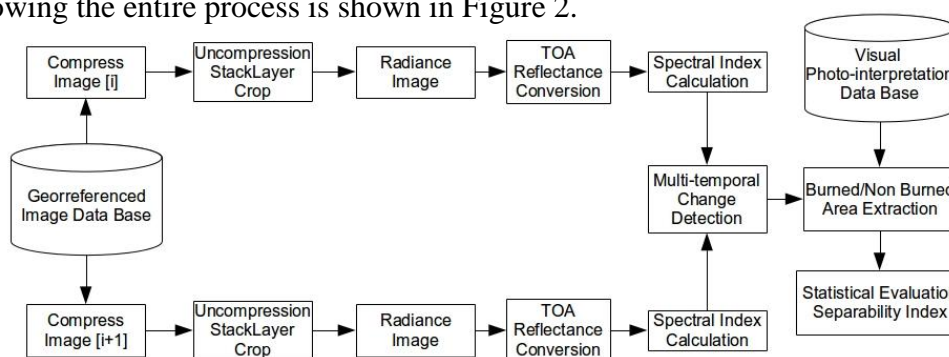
owing the entire process is shown in Figure 2.

Compress Image [i]

Uncompression StackLayer Crop

Radiance Image

TOA Reflectance Conversion

Spectral Index Calculation

Visual Photo-interpretation Data Base

Georreferenced Image Data Base

Multi-temporal Change Detection

Burned/Non Burned Area Extraction

Statistical Evaluation Separability Index

Compress Image [i+1]

Uncompression StackLayer Crop

Radiance Image

TOA Reflectance Conversion

Spectral Index Calculation